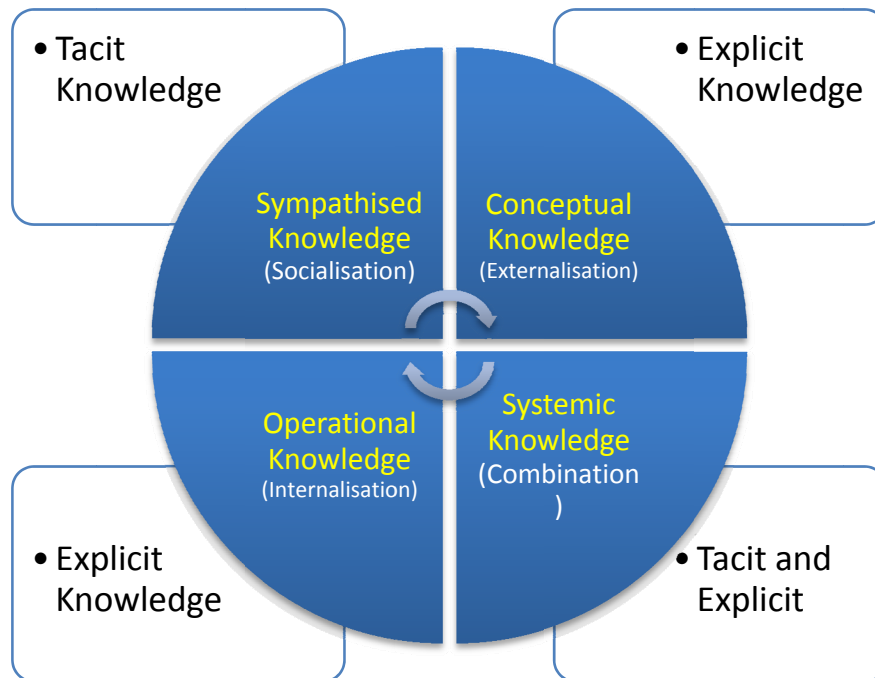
• Tacit Knowledge

• Explicit Knowledge

Sympathised Knowledge (Socialisation)

Conceptual Knowledge (Externalisation)

Operational Knowledge (Internalisation)

Systemic Knowledge (Combination )

• Explicit Knowledge

• Tacit and Explicit